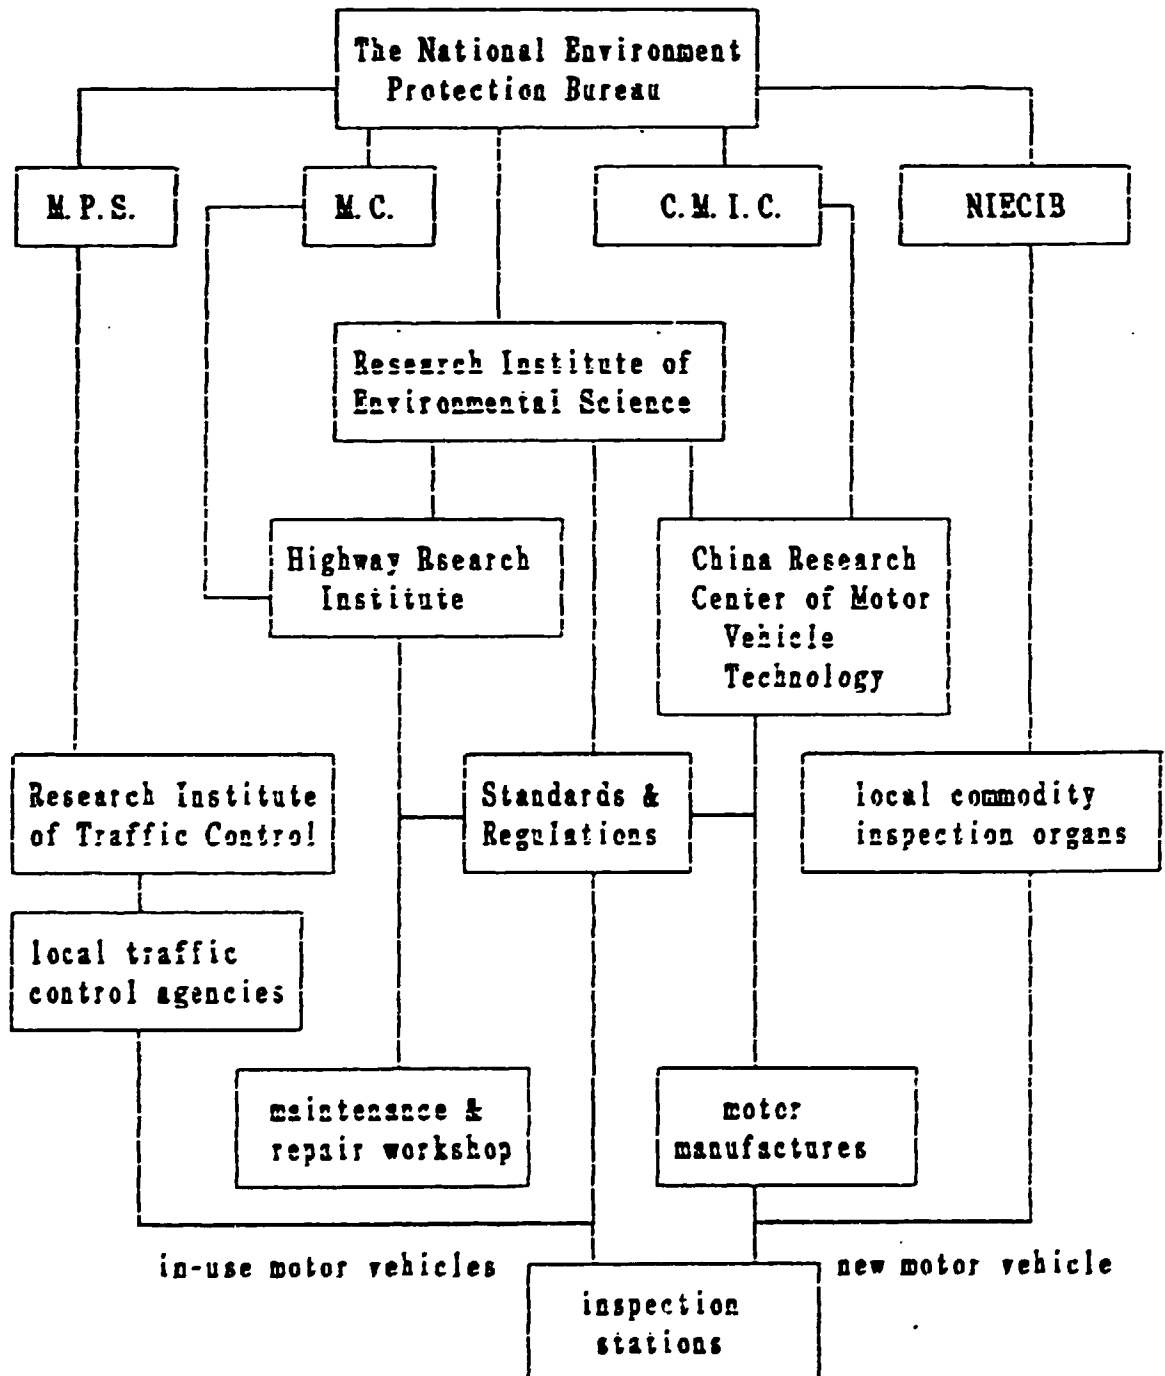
The National Environment Protection Bureau

M.P.S.

M.C.

C.M.I.C.

NIECIB

Research Institute of Environmental Science

Highway Bsearch Institute

China Research Center of Motor Vehicle Technology

Research Institute of Traffic Control

Standards & Regulations

local commodity inspection organs

local traffic control agencies

maintenance & repair workshop

motor manufactures

in-use motor vehicles

new motor vehicle

inspection stations